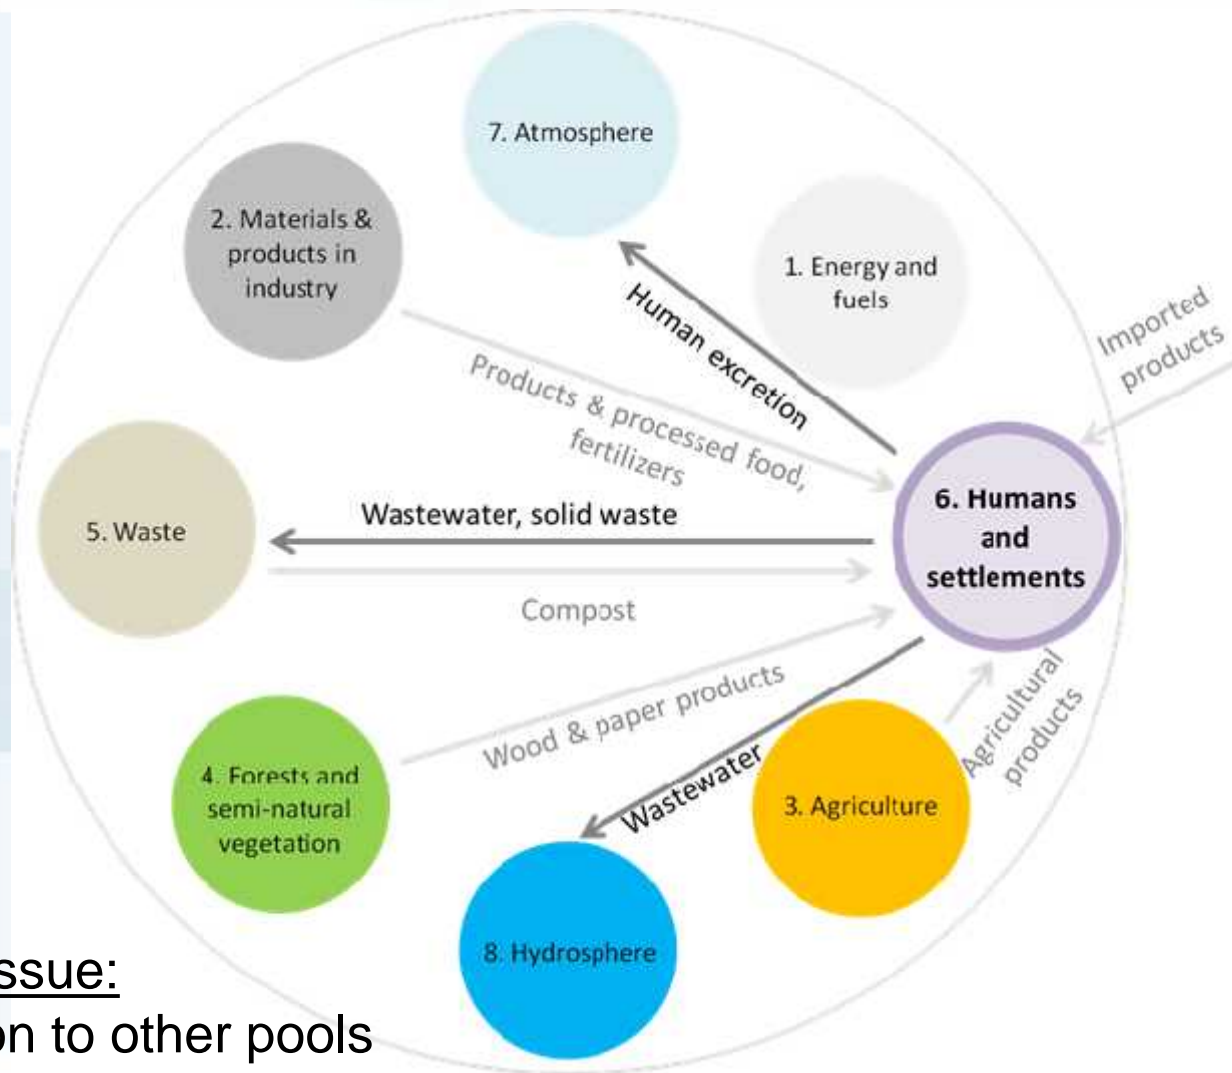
7. Atmosphere

2. Materials & products in industry

1. Energy and fuels

Human excretion

Imported products

Products & processed food, fertilizers

5. Waste

Wastewater, solid waste

6. Humans and settlements

Compost

Wood & paper products

Agricultural products

4. Forests and semi-natural vegetation

Wastewater

3. Agriculture

8. Hydrosphere

ssue:
on to other pools